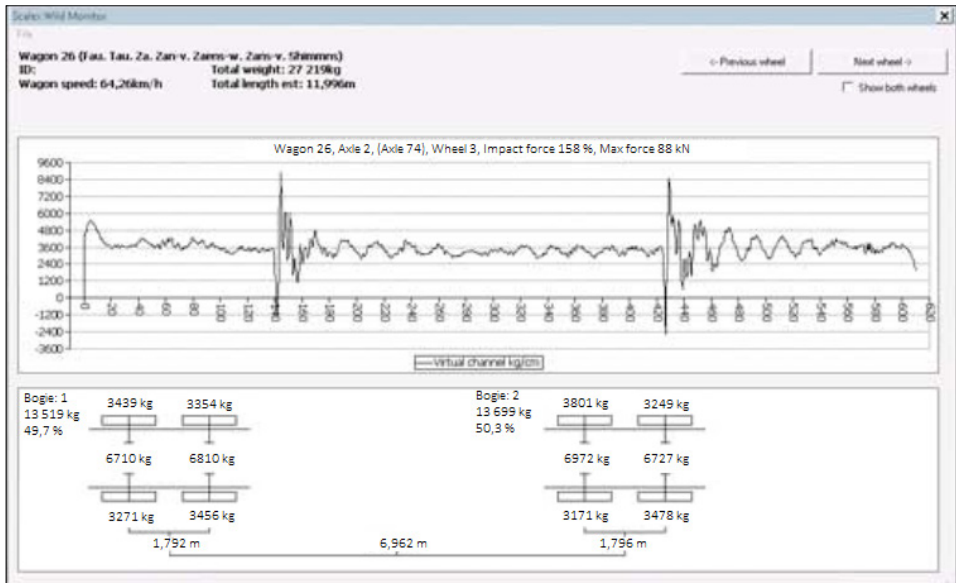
Scalo Wild Monitor
File

Wagon 26 (Fau. Tau. Za. Zan-v. Zams-w. Zans-v. Shimmns)
ID:
Wagon speed: 64,26km/h

Total weight: 27 219kg
Total length est: 11,996m

<- Previous wheel
Next wheel ->
Show both wheels

Wagon 26, Axle 2, (Axle 74), Wheel 3, Impact force 158 %, Max force 88 kN

9600
8400
7200
6000
4800
3600
2400
1200
0
-1200
-2400
-3600

Virtual channel kg/cm

Bogie: 1
13 519 kg
49,7 %

3439 kg
3354 kg
6710 kg
6810 kg
3271 kg
3456 kg
1,792 m

6,962 m

Bogie: 2
13 699 kg
50,3 %

3801 kg
3249 kg
6972 kg
6727 kg
3171 kg
3478 kg
1,796 m